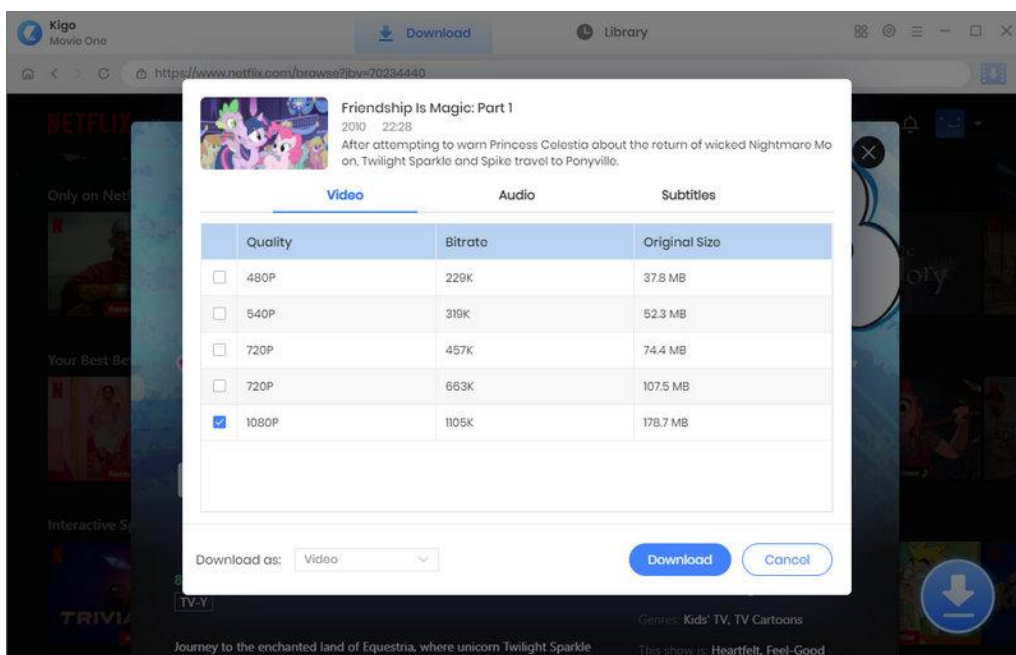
Kigo
Movie One

Download

Library

https://www.netflix.com/browse?jbv=70234440

NETFLIX

Only on Net

Your Best Be

Interactive S

Friendship Is Magic: Part 1
2010 22:28
After attempting to warn Princess Celestia about the return of wicked Nightmare Moon, Twilight Sparkle and Spike travel to Ponyville.

Video | Audio | Subtitles

| | Quality | Bitrate | Original Size |
|---|---|---|---|
| ☐ | 480P | 229K | 37.8 MB |
| ☐ | 540P | 319K | 52.3 MB |
| ☐ | 720P | 457K | 74.4 MB |
| ☐ | 720P | 663K | 107.5 MB |
| ☑ | 1080P | 1105K | 178.7 MB |

Download as: Video

Download

Cancel

TV-Y

TRIVIA

Journey to the enchanted land of Equestria, where unicorn Twilight Sparkle

Genres: Kids' TV, TV Cartoons

This show is: Heartfelt, Feel-Good